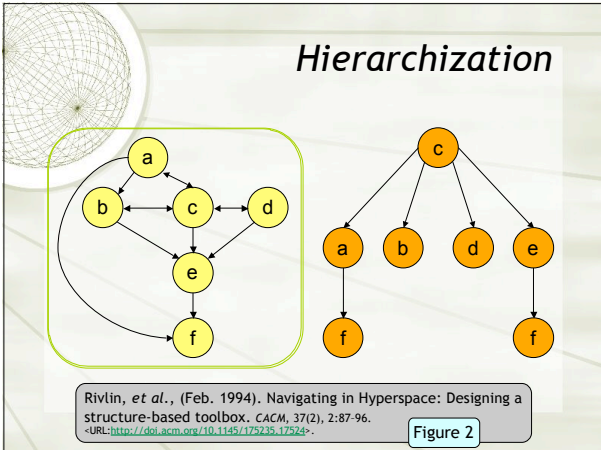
Hierarchization

a
b
c
d
e
f

c
a
b
d
e
f
f

Rivlin, *et al.*, (Feb. 1994). Navigating in Hyperspace: Designing a structure-based toolbox. *CACM*, 37(2), 2:87-96. <URL:http://doi.acm.org/10.1145/175235.17524>.

Figure 2